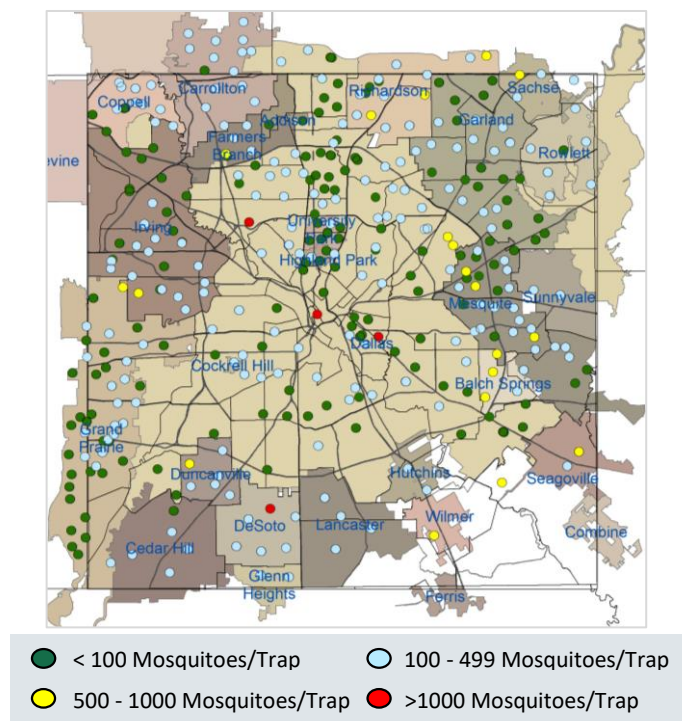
Coppell
Carrollton
Addison
Richardson
Sachse
Farmers Branch
Garland
Rowlett
Irving
University Park
Highland Park
Mesquite
Sunnyvale
Dallas
Cockrell Hill
Balch Springs
Grand Prairie
Duncanville
Hutchins
Seagoville
DeSoto
Lancaster
Wilmer
Combine
Cedar Hill
Glenn Heights
Ferris
Grapevine

< 100 Mosquitoes/Trap
100 - 499 Mosquitoes/Trap
500 - 1000 Mosquitoes/Trap
>1000 Mosquitoes/Trap